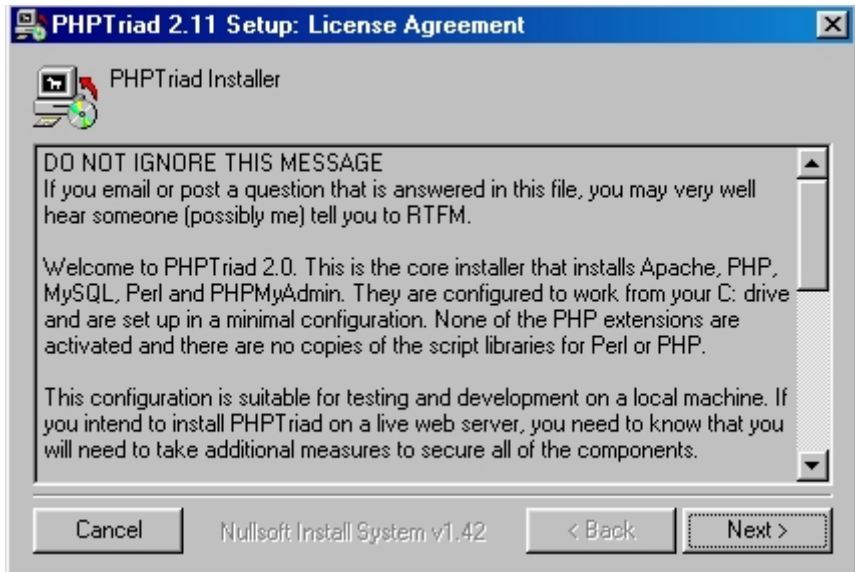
PHPTriad 2.11 Setup: License Agreement

PHPTriad Installer

DO NOT IGNORE THIS MESSAGE
If you email or post a question that is answered in this file, you may very well hear someone (possibly me) tell you to RTFM.

Welcome to PHPTriad 2.0. This is the core installer that installs Apache, PHP, MySQL, Perl and PHPMyAdmin. They are configured to work from your C: drive and are set up in a minimal configuration. None of the PHP extensions are activated and there are no copies of the script libraries for Perl or PHP.

This configuration is suitable for testing and development on a local machine. If you intend to install PHPTriad on a live web server, you need to know that you will need to take additional measures to secure all of the components.

Cancel
Nullsoft Install System v1.42
< Back
Next >